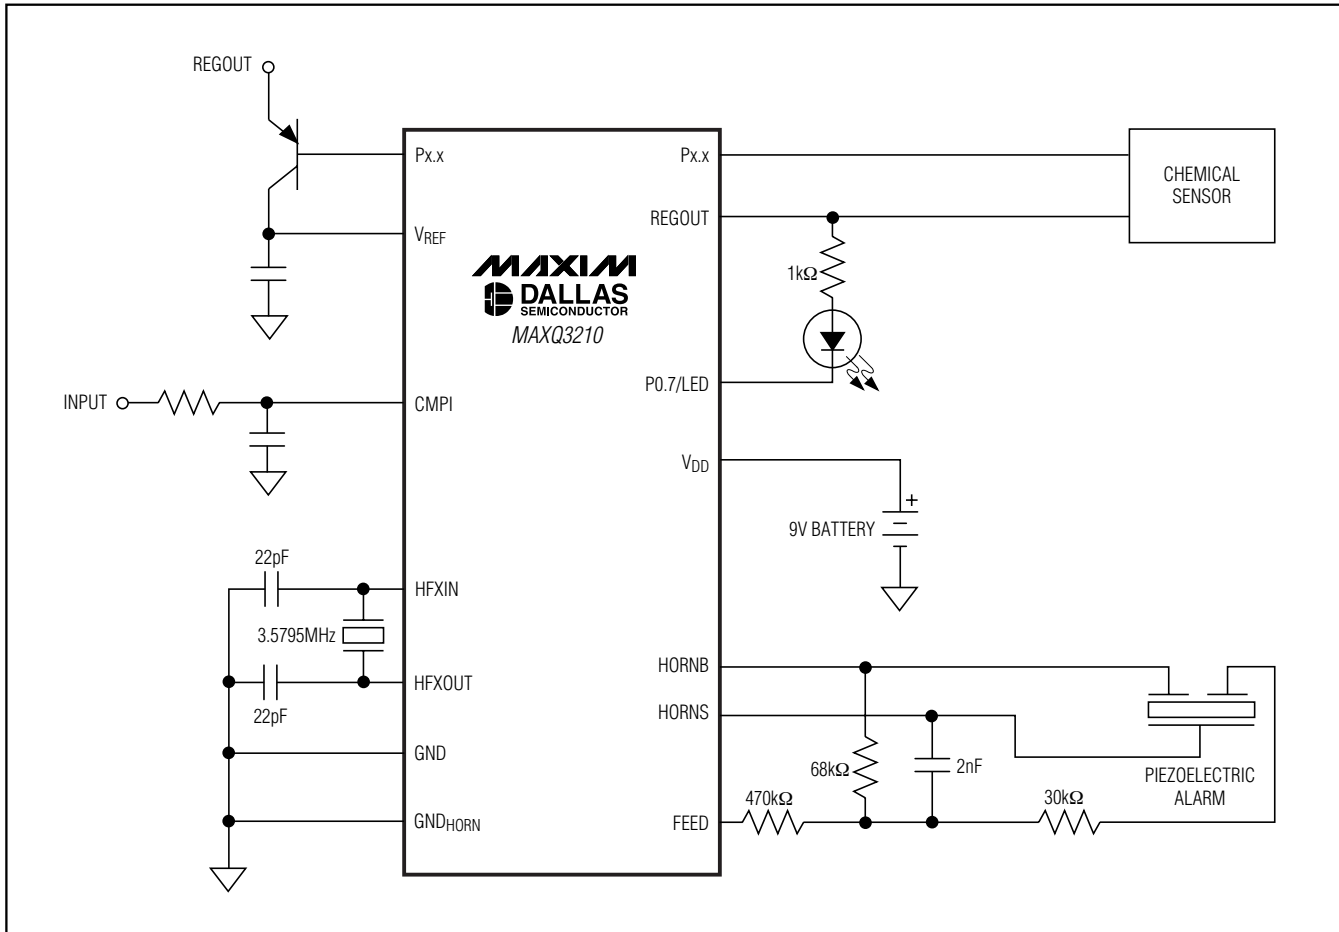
REGOUT

Px.x

$V_{REF}$

MAXIM
DALLAS
SEMICONDUCTOR
MAXQ3210

INPUT

CMPI

22pF

HFXIN

3.5795MHz

HFXOUT

22pF

GND

$GND_{HORN}$

Px.x

REGOUT

P0.7/LED

$V_{DD}$

CHEMICAL SENSOR

1kΩ

+

9V BATTERY

HORNB

HORNS

FEED

470kΩ

68kΩ

2nF

30kΩ

PIEZOELECTRIC ALARM